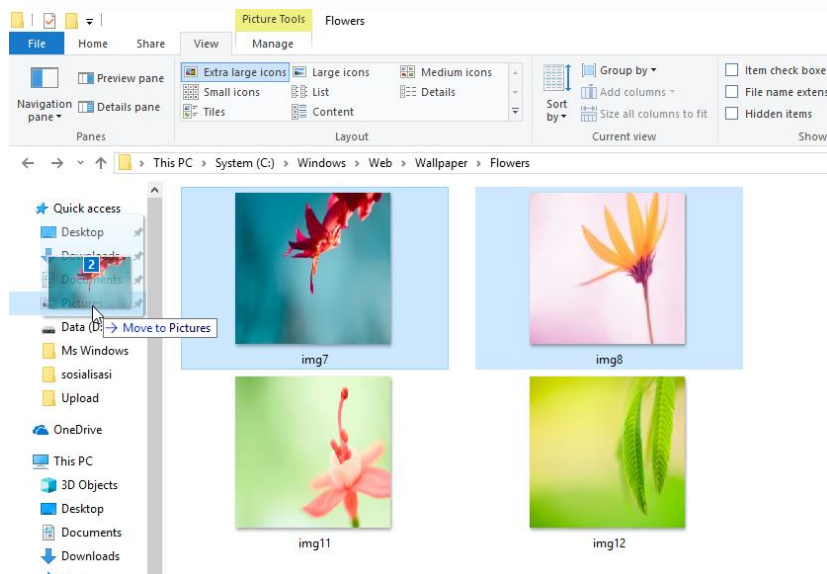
Picture Tools
Flowers

File
Home
Share
View
Manage

Navigation pane
Preview pane
Details pane
Panes

Extra large icons
Large icons
Medium icons
Small icons
List
Details
Tiles
Content
Layout

Sort by
Group by
Add columns
Size all columns to fit
Current view

Item check boxe
File name extens
Hidden items
Show

This PC › System (C:) › Windows › Web › Wallpaper › Flowers

Quick access
Desktop
Downloads
Documents
Pictures
2
Data (D:
→ Move to Pictures
Ms Windows
sosialisasi
Upload
OneDrive
This PC
3D Objects
Desktop
Documents
Downloads

img7
img8
img11
img12